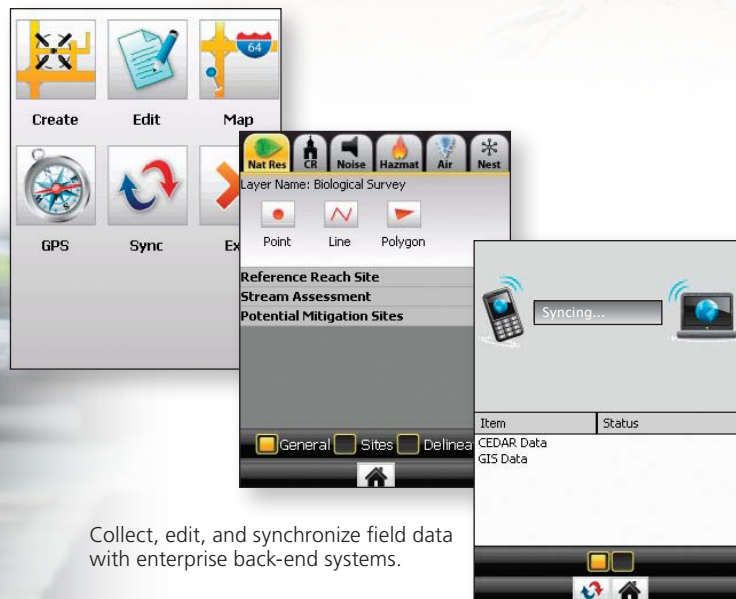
64

Create

Edit

Map

GPS

Sync

Ex

Nat Res

CR

Noise

Hazmat

Air

Nest

Layer Name: Biological Survey

Point

Line

Polygon

Reference Reach Site

Stream Assessment

Potential Mitigation Sites

General

Sites

Delinea

Syncing...

| Item | Status |
|---|---|
| CEDAR Data | |
| GIS Data | |

Collect, edit, and synchronize field data with enterprise back-end systems.